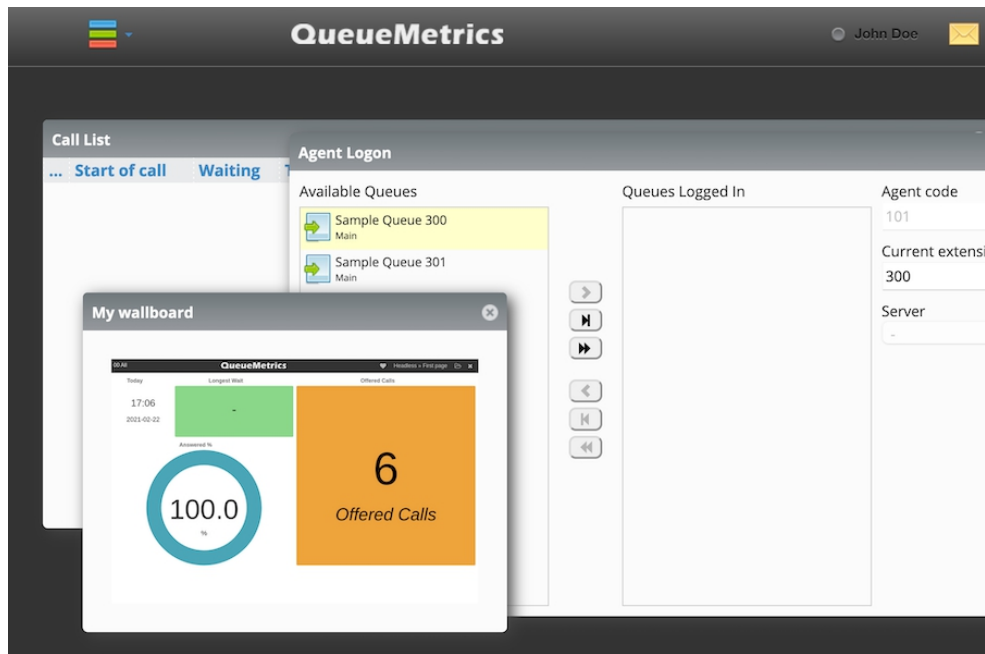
QueueMetrics

John Doe

Call List

... Start of call Waiting T

Agent Logon

Available Queues

Sample Queue 300
Main

Sample Queue 301
Main

Queues Logged In

Agent code

101

Current extensi

300

Server

-

My wallboard

00 All

QueueMetrics

Headless » First page

Today

17:06

2021-02-22

Longest Wait

-

Offered Calls

Answered %

100.0

%

6

Offered Calls